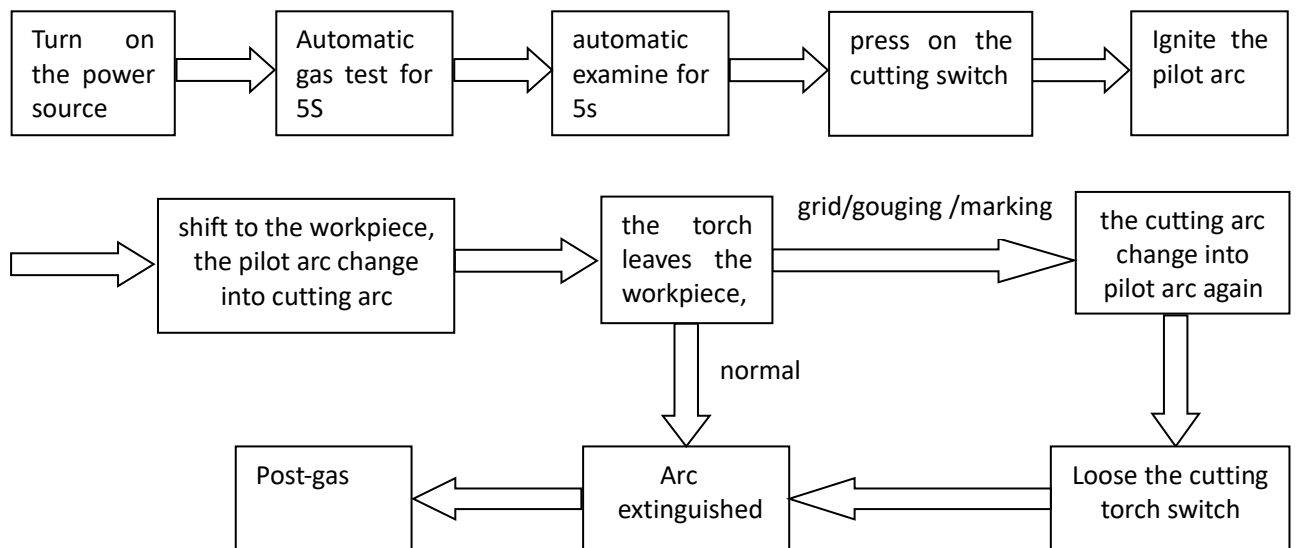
Turn on the power source

Automatic gas test for 5S

automatic examine for 5s

press on the cutting switch

Ignite the pilot arc

shift to the workpiece, the pilot arc change into cutting arc

the torch leaves the workpiece,

grid/gouging /marking

the cutting arc change into pilot arc again

normal

Post-gas

Arc extinguished

Loose the cutting torch switch